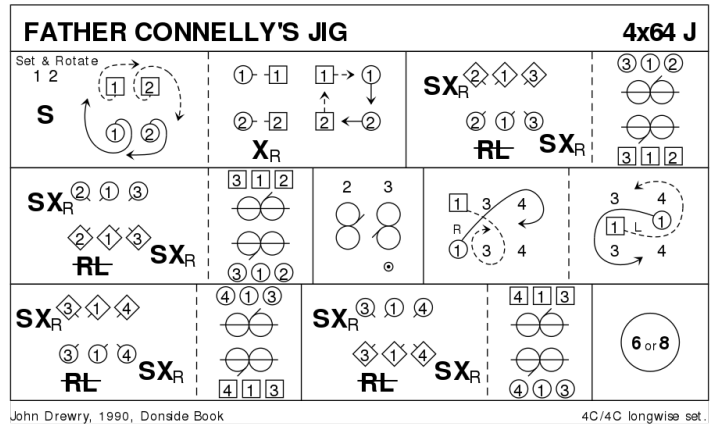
FATHER CONNELLY'S JIG 4x64 J

Set & Rotate
1 2
S
1 2
1 2

1 1
2 2
1 1
2 2
$X_R$

$SX_R$ 2 1 3
2 1 3
RL $SX_R$

3 1 2
3 1 2

$SX_R$ 2 1 3
2 1 3
RL $SX_R$

3 1 2
3 1 2

2 3

1 3 4
R
1 3 4

3 4
1 1
3 4

$SX_R$ 3 1 4
3 1 4
RL $SX_R$

4 1 3
4 1 3

$SX_R$ 3 1 4
3 1 4
RL $SX_R$

4 1 3
4 1 3

6 or 8

John Drewry, 1990, Donside Book
4C/4C longwise set.